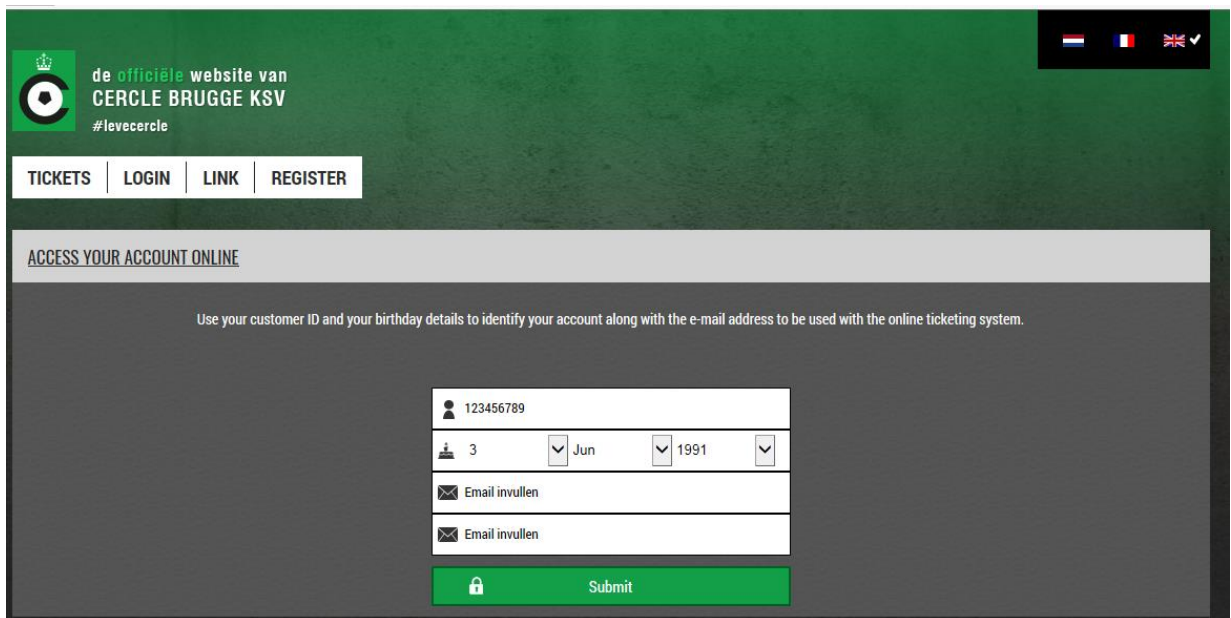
de officiële website van
CERCLE BRUGGE KSV
#levecercle

TICKETS | LOGIN | LINK | REGISTER

ACCESS YOUR ACCOUNT ONLINE

Use your customer ID and your birthday details to identify your account along with the e-mail address to be used with the online ticketing system.

123456789

3 | Jun | 1991

Email invullen

Email invullen

Submit